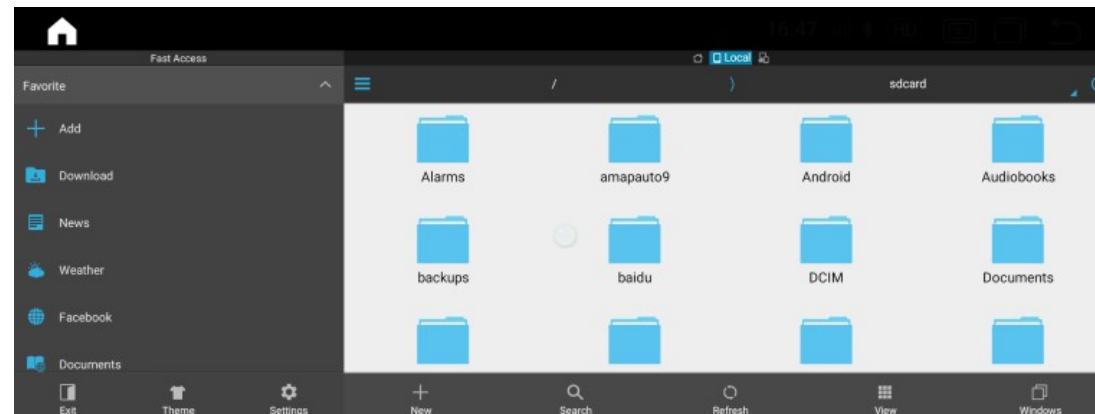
Fast Access

Local

Favorite

/

sdcard

Add

Download

News

Weather

Facebook

Documents

Alarms

amapauto9

Android

Audiobooks

backups

baidu

DCIM

Documents

Exit

Theme

Settings

New

Search

Refresh

View

Windows